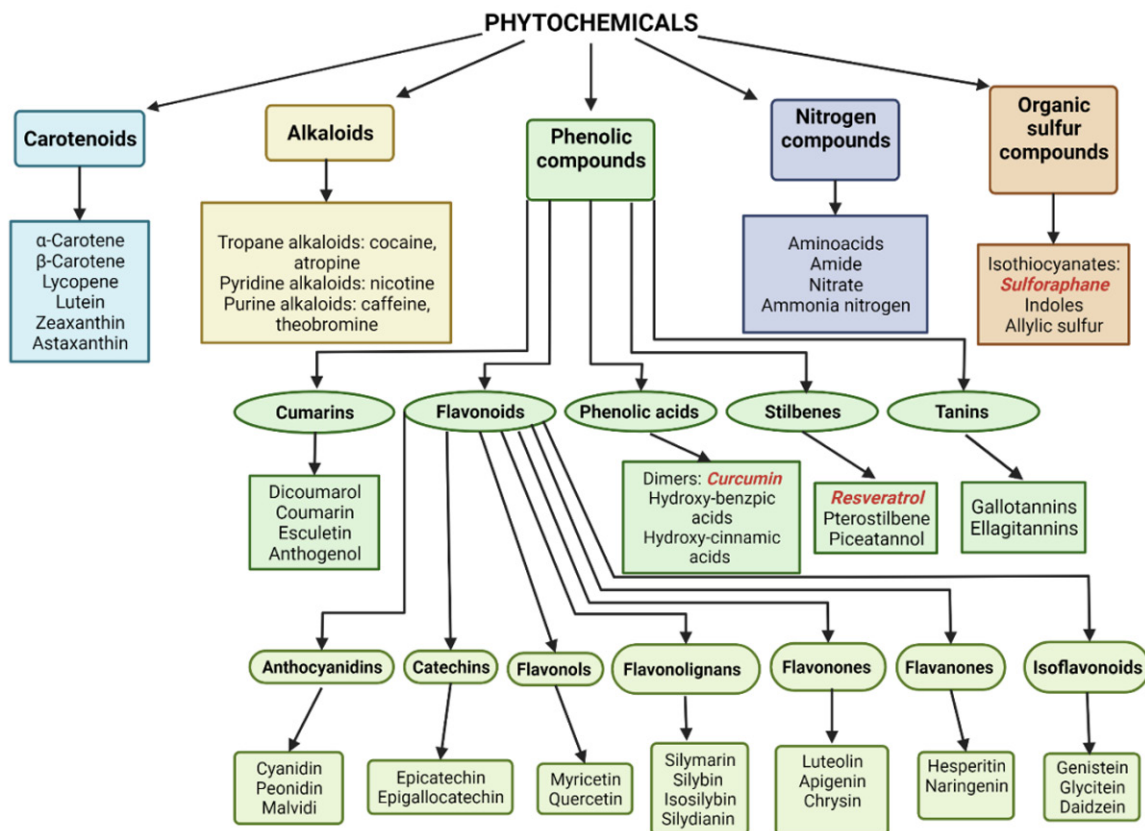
PHYTOCHEMICALS

Carotenoids

α-Carotene
β-Carotene
Lycopene
Lutein
Zeaxanthin
Astaxanthin

Alkaloids

Tropane alkaloids: cocaine, atropine
Pyridine alkaloids: nicotine
Purine alkaloids: caffeine, theobromine

Phenolic compounds

Nitrogen compounds

Aminoacids
Amide
Nitrate
Ammonia nitrogen

Organic sulfur compounds

Isothiocyanates: Sulforaphane
Indoles
Allylic sulfur

Cumarins

Dicoumarol
Coumarin
Esculetin
Anthogenol

Flavonoids

Phenolic acids

Dimers: Curcumin
Hydroxy-benzpic acids
Hydroxy-cinnamic acids

Stilbenes

Resveratrol
Pterostilbene
Piceatannol

Tanins

Gallotannins
Ellagitannins

Anthocyanidins

Cyanidin
Peonidin
Malvidi

Catechins

Epicatechin
Epigallocatechin

Flavonols

Myricetin
Quercetin

Flavonolignans

Silymarin
Silybin
Isosilybin
Silydianin

Flavonones

Luteolin
Apigenin
Chrysin

Flavanones

Hesperitin
Naringenin

Isoflavonoids

Genistein
Glycitein
Daidzein